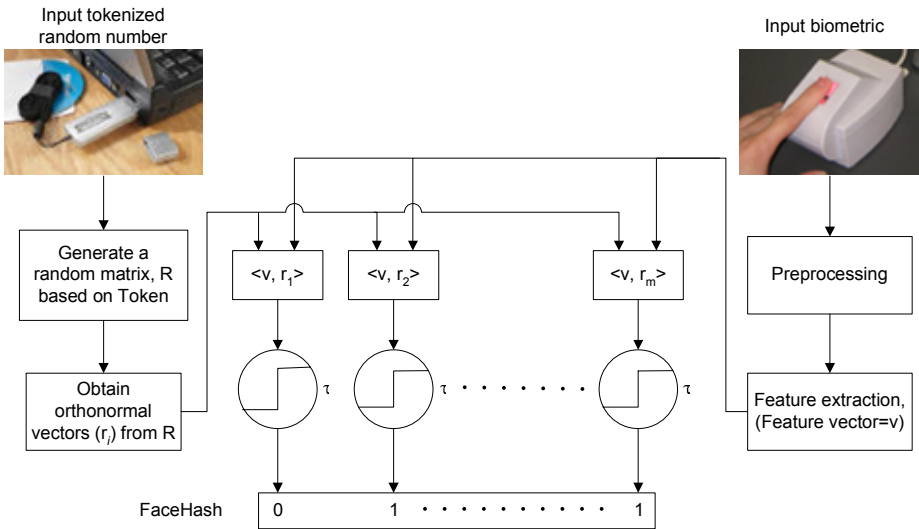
Input tokenized random number

Input biometric

Generate a random matrix, R based on Token

Obtain orthonormal vectors ($r_i$) from R

<v, $r_1$>

<v, $r_2$>

<v, $r_m$>

τ

τ

τ

Preprocessing

Feature extraction, (Feature vector=v)

FaceHash

0

1

1